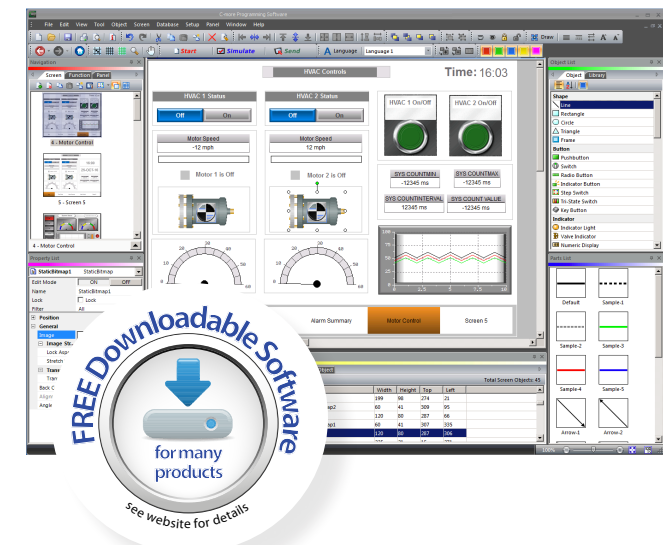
C-more Programming Software

File Edit View Tool Object Screen Database Setup Panel Window Help

Start Simulate Send Language Language 1 Draw

Navigation
Screen Function Panel
4 - Motor Control
5 - Screen 5
4 - Motor Control

Property List
StaticBitmap1 StaticBitmap
Edit Mode ON OFF
Name StaticBitmap1
Lock Lock
Filter All
Position
General
Image
Image St...
Lock Aspe...
Stretch
Transp...
Tran...
Back C...
Align...
Angle

HVAC Controls
Time: 16:03

HVAC 1 Status
Off On
Motor Speed
-12 mph
Motor 1 is Off

HVAC 2 Status
Off On
Motor Speed
12 mph
Motor 2 is Off

HVAC 1 On/Off
HVAC 2 On/Off

SYS COUNTMIN
-12345 ms
SYS COUNTMAX
-12345 ms
SYS COUNTINTERVAL
12345 ms
SYS COUNT VALUE
-12345 ms

20 40 60 80 100
20 40 60 80 100

Alarm Summary
Motor Control
Screen 5

Object
Width Height Top Left
199 98 274 21
60 41 309 95
120 80 287 66
60 41 307 335
120 80 287 306
Total Screen Objects: 45

Object List
Object Library
Shape
Line
Rectangle
Circle
Triangle
Frame
Button
Pushbutton
Switch
Radio Button
Indicator Button
Step Switch
Tri-State Switch
Key Button
Indicator
Indicator Light
Valve Indicator
Numeric Display

Parts List
Default
Sample-1
Sample-2
Sample-3
Sample-4
Sample-5
Arrow-1
Arrow-2

100%

FREE Downloadable Software
for many products
see website for details